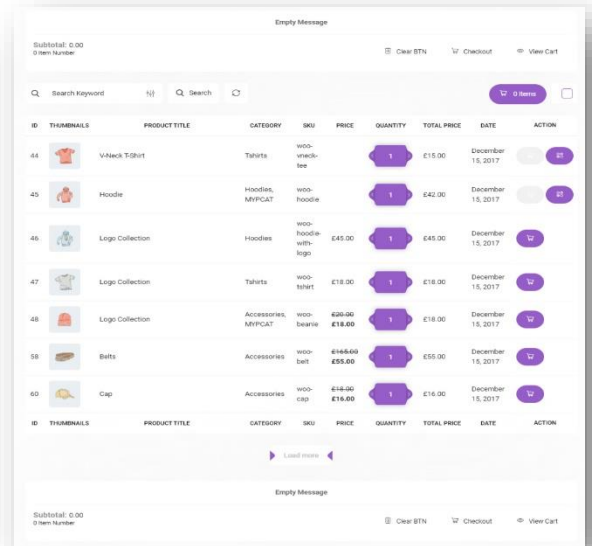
Empty Message

Subtotal: 0.00
0 Item Number

Clear BTN Checkout View Cart

Search Keyword Search 0 Items

| ID | THUMBNAILS | PRODUCT TITLE | CATEGORY | SKU | PRICE | QUANTITY | TOTAL PRICE | DATE | ACTION |
|---|---|---|---|---|---|---|---|---|---|
| 44 | | V-Neck T-Shirt | Tshirts | woo-vneck-tee | | 1 | £15.00 | December 15, 2017 | |
| 45 | | Hoodie | Hoodies, MYPCAT | woo-hoodie | | 1 | £42.00 | December 15, 2017 | |
| 46 | | Logo Collection | Hoodies | woo-hoodie-with-logo | £45.00 | 1 | £45.00 | December 15, 2017 | |
| 47 | | Logo Collection | Tshirts | woo-tshirt | £18.00 | 1 | £18.00 | December 15, 2017 | |
| 48 | | Logo Collection | Accessories, MYPCAT | woo-beanie | ~~£20.00~~ £18.00 | 1 | £18.00 | December 15, 2017 | |
| 58 | | Belts | Accessories | woo-belt | ~~£165.00~~ £55.00 | 1 | £55.00 | December 15, 2017 | |
| 60 | | Cap | Accessories | woo-cap | ~~£18.00~~ £16.00 | 1 | £16.00 | December 15, 2017 | |
| ID | THUMBNAILS | PRODUCT TITLE | CATEGORY | SKU | PRICE | QUANTITY | TOTAL PRICE | DATE | ACTION |

Load more

Empty Message

Subtotal: 0.00
0 Item Number

Clear BTN Checkout View Cart